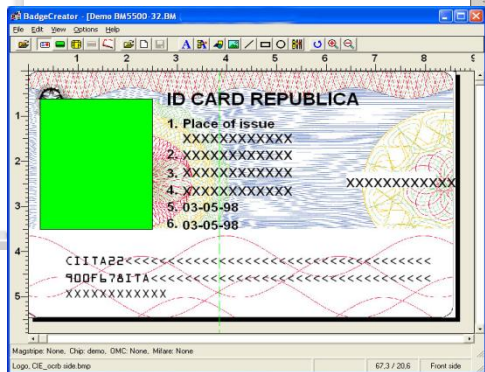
BadgeCreator - [Demo BM5500-32.BM]
File Edit View Options Help

1 2 3 4 5 6 7 8

ID CARD REPUBLICA
1. Place of issue
XXXXXXXXXXXX
2. XXXXXXXXXXXX
3. XXXXXXXXXXXX
4. XXXXXXXXXXXX
5. 03-05-98
6. 03-05-98

XXXXXXXXXXXX

CIITA22<<<<<<<<<<<<<<<<<<<<<<<<<<<<<<<<
900F678ITA<<<<<<<<<<<<<<<<<<<<<<<<<<<<<<
XXXXXXXXXXXX

Magstripe: None, Chip: demo, OMC: None, Mifare: None
Logo, CIE_ocrb side.bmp
67,3 / 20,6
Front side